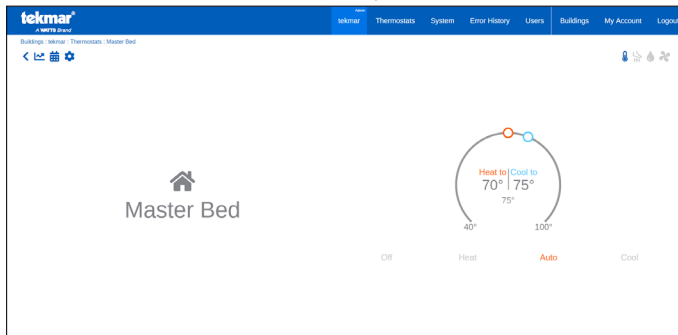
tekmar®
A WATTS Brand

Admin
tekmar Thermostats System Error History Users Buildings My Account Logout

Buildings : tekmar : Thermostats : Master Bed

Master Bed

Heat to | Cool to
70° | 75°
75°
40° 100°

Off Heat Auto Cool